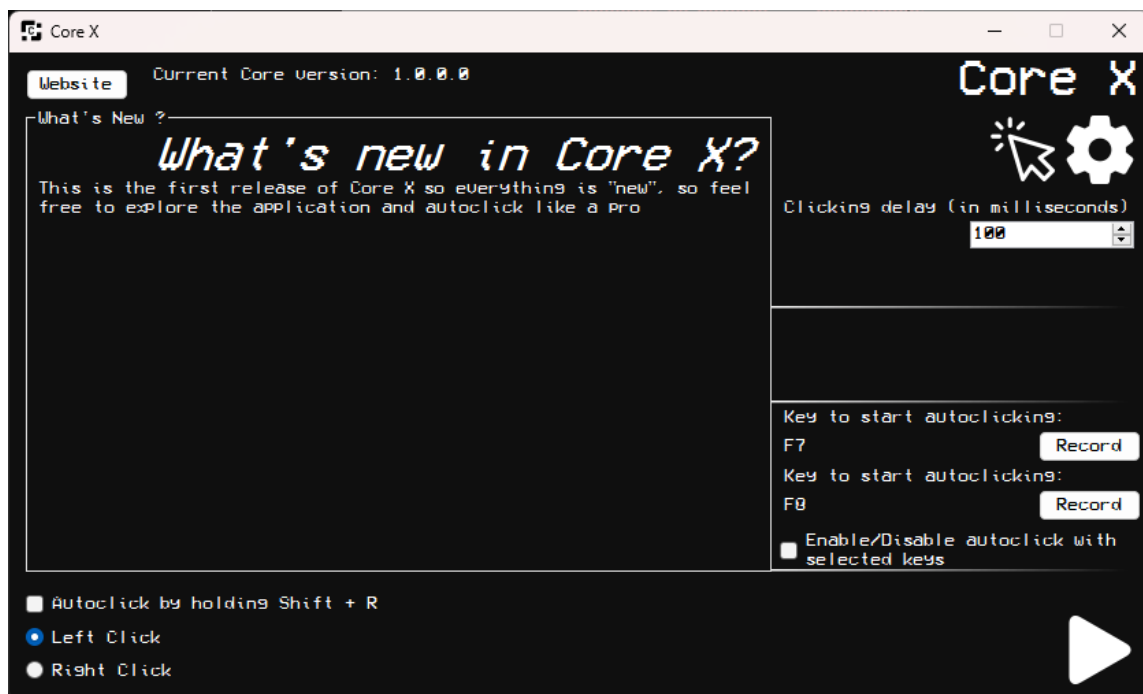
Core X

Website
Current Core Version: 1.0.0.0

Core X

What's New ?

What's new in Core X?

This is the first release of Core X so everything is "new", so feel free to explore the application and autoclick like a Pro

Clicking delay (in milliseconds)
100

Key to start autoclicking:
F7
Record
Key to start autoclicking:
F8
Record
Enable/Disable autoclick with selected keys

Autoclick by holding Shift + R
Left Click
Right Click